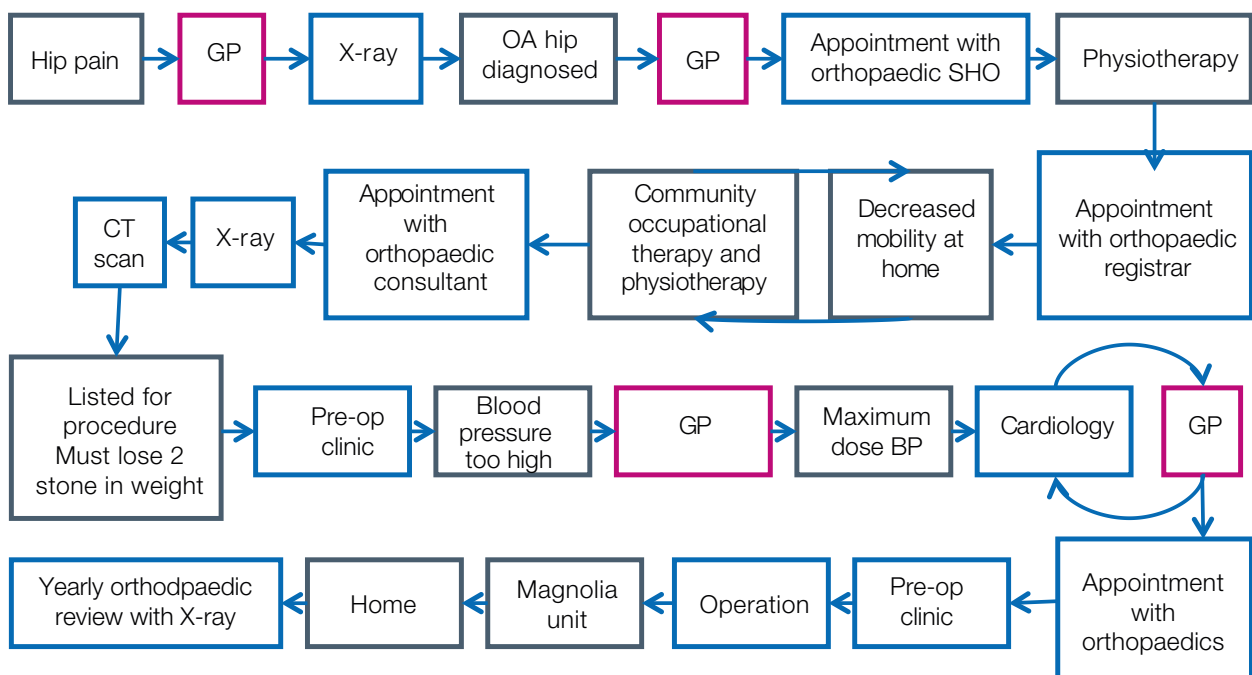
Hip pain

GP

X-ray

OA hip diagnosed

GP

Appointment with orthopaedic SHO

Physiotherapy

Appointment with orthopaedic registrar

Decreased mobility at home

Community occupational therapy and physiotherapy

Appointment with orthopaedic consultant

X-ray

CT scan

Listed for procedure Must lose 2 stone in weight

Pre-op clinic

Blood pressure too high

GP

Maximum dose BP

Cardiology

GP

Appointment with orthopaedics

Pre-op clinic

Operation

Magnolia unit

Home

Yearly orthodpaedic review with X-ray